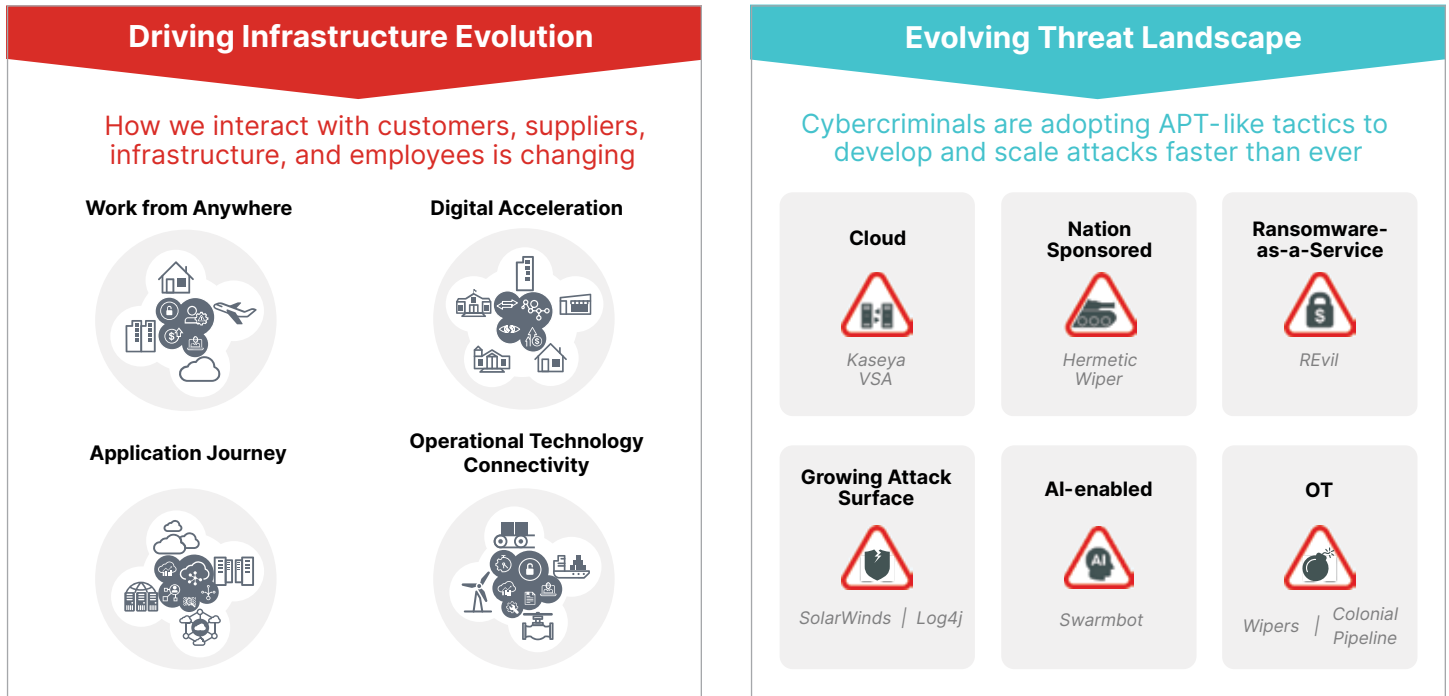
Driving Infrastructure Evolution

How we interact with customers, suppliers, infrastructure, and employees is changing

Work from Anywhere

Digital Acceleration

Application Journey

Operational Technology Connectivity

Evolving Threat Landscape

Cybercriminals are adopting APT-like tactics to develop and scale attacks faster than ever

Cloud

Kaseya VSA

Nation Sponsored

Hermetic Wiper

Ransomware-as-a-Service

REvil

Growing Attack Surface

SolarWinds | Log4j

AI-enabled

AI

Swarmbot

OT

Wipers | Colonial Pipeline